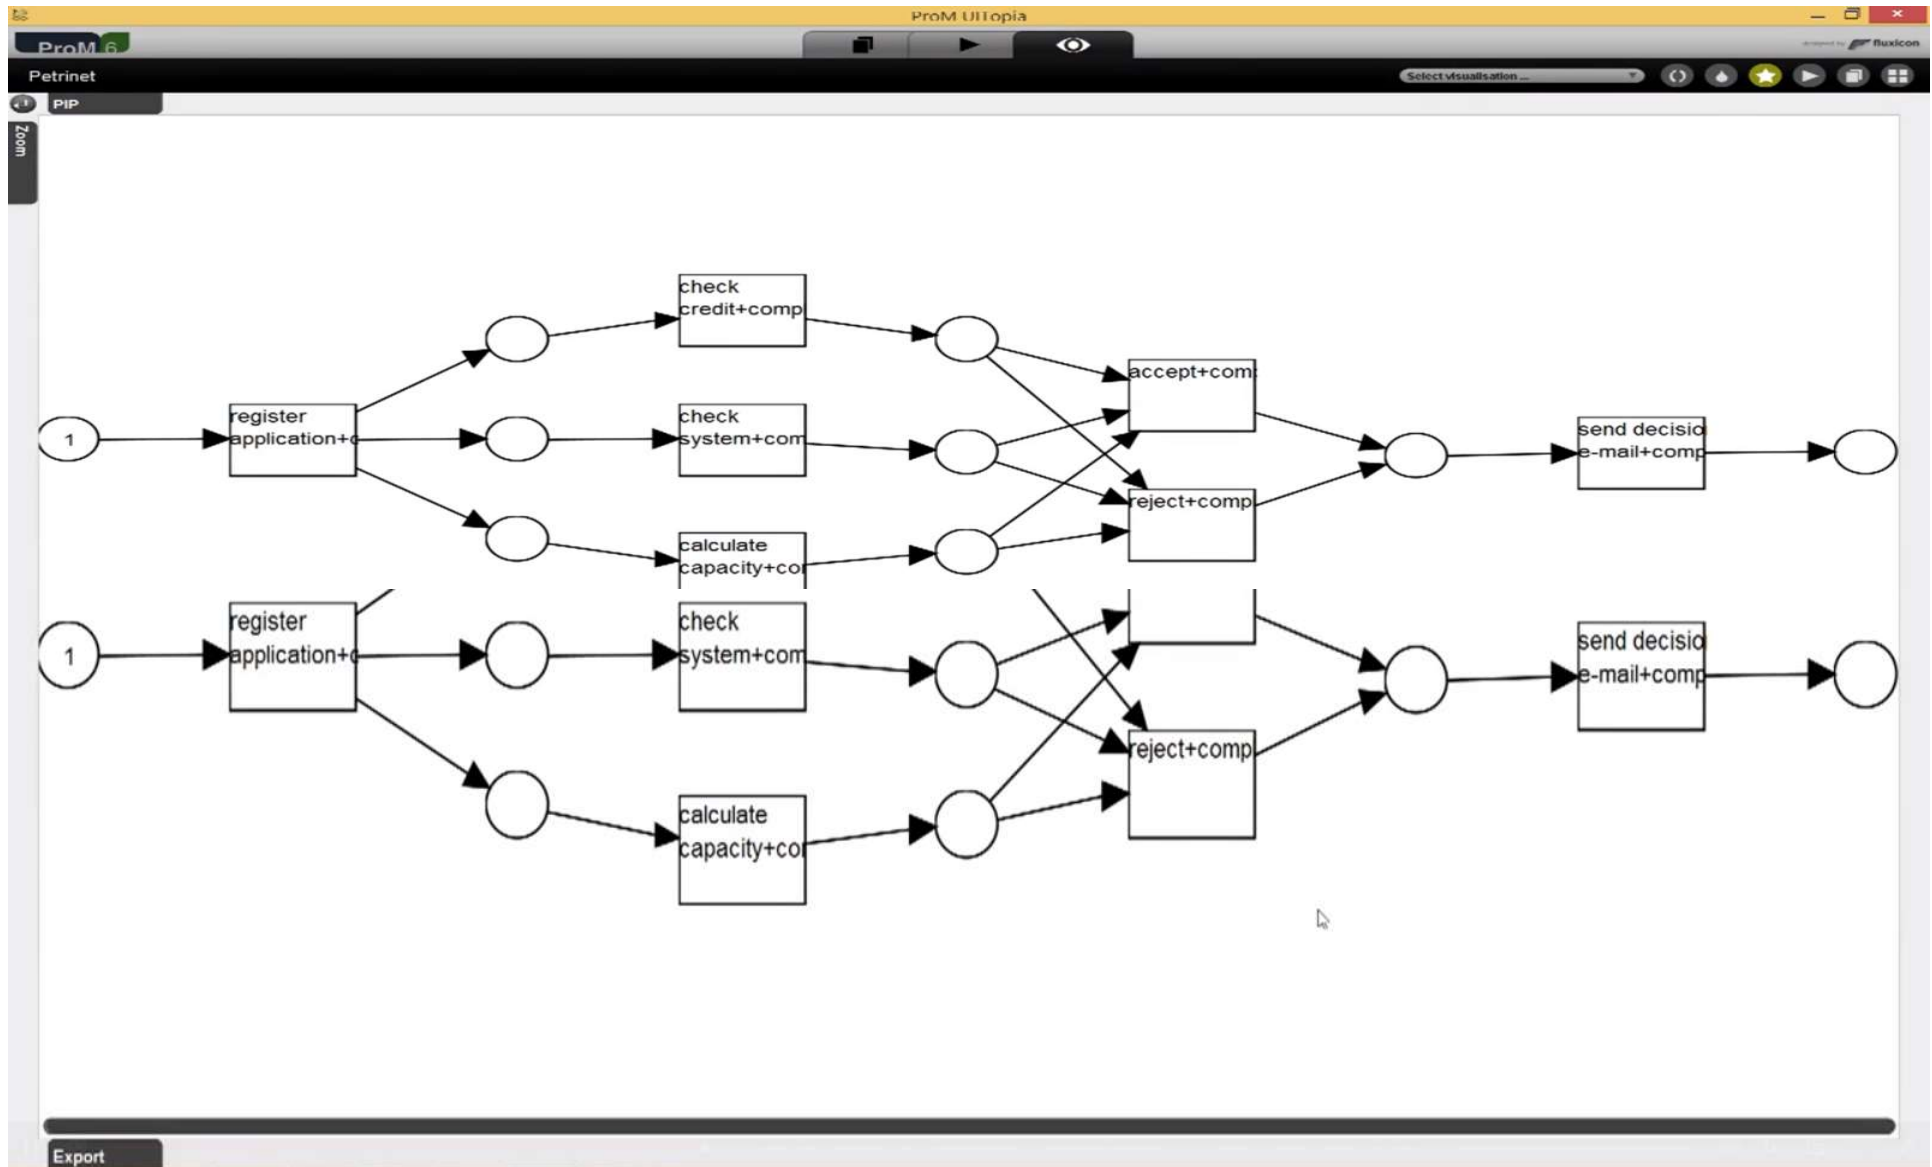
ProM UITopia

ProM 6

fluxicon

Petrinet

Select visualisation ...

PIP

Zoom

check credit+comp

1

register application+c

check system+com

calculate capacity+co

accept+com

reject+comp

send decisio e-mail+comp

1

register application+c

check system+com

calculate capacity+co

reject+comp

send decisio e-mail+comp

Export